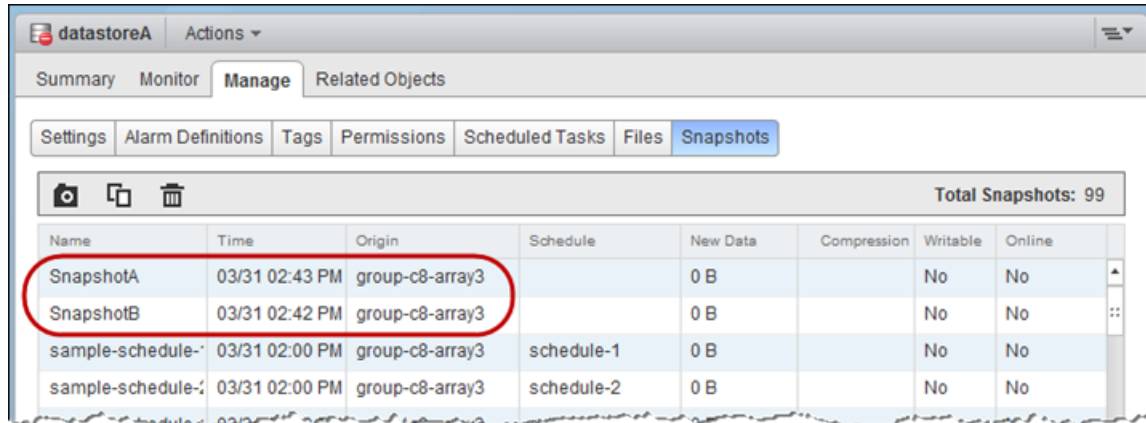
datastoreA Actions ▾

Summary Monitor Manage Related Objects

Settings Alarm Definitions Tags Permissions Scheduled Tasks Files Snapshots

Total Snapshots: 99

| Name | Time | Origin | Schedule | New Data | Compression | Writable | Online |
|---|---|---|---|---|---|---|---|
| SnapshotA | 03/31 02:43 PM | group-c8-array3 | | 0 B | | No | No |
| SnapshotB | 03/31 02:42 PM | group-c8-array3 | | 0 B | | No | No |
| sample-schedule-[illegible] | 03/31 02:00 PM | group-c8-array3 | schedule-1 | 0 B | | No | No |
| sample-schedule-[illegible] | 03/31 02:00 PM | group-c8-array3 | schedule-2 | 0 B | | No | No |